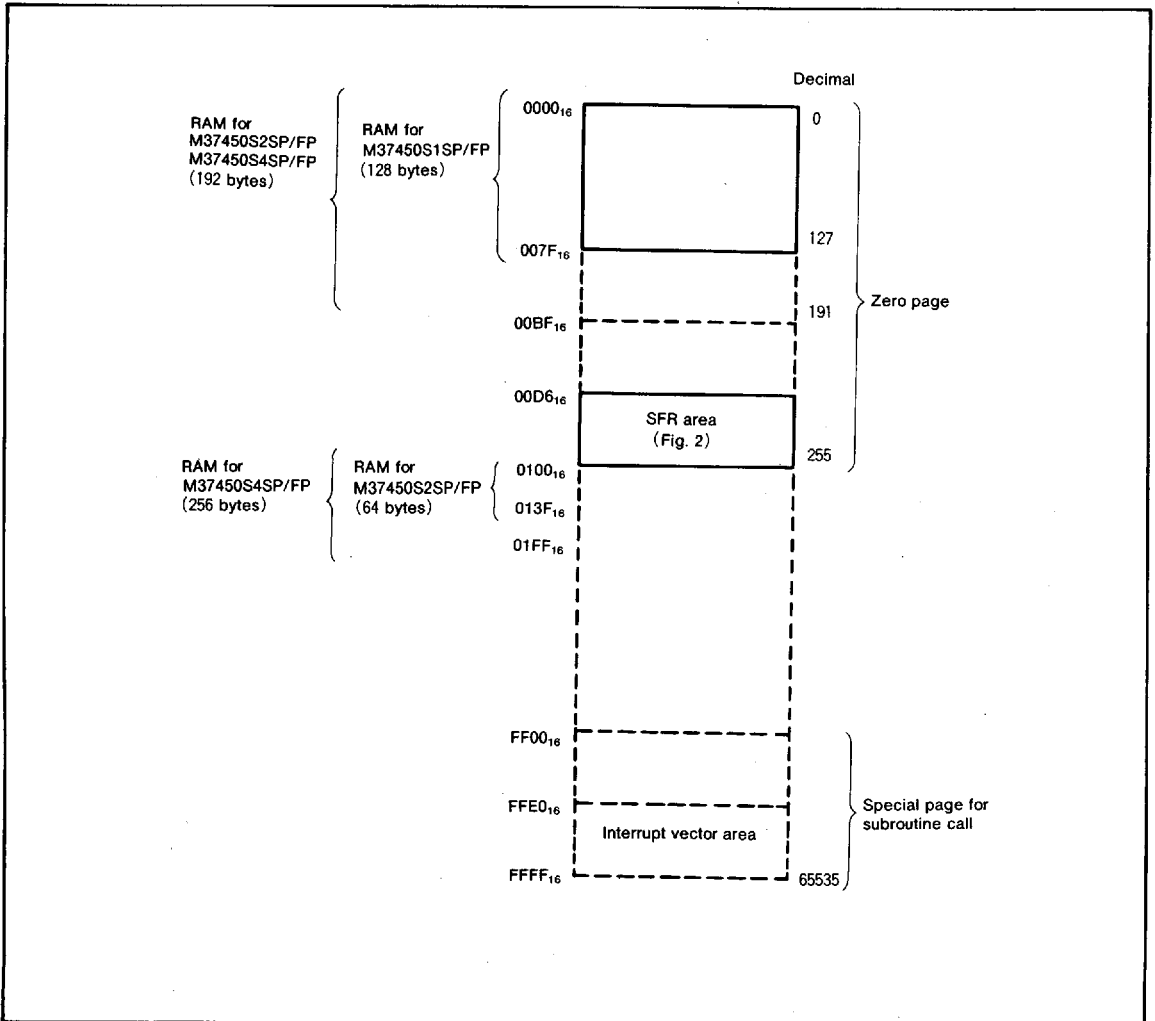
Decimal

RAM for M37450S2SP/FP M37450S4SP/FP (192 bytes)

RAM for M37450S1SP/FP (128 bytes)

$0000_{16}$

0

$007F_{16}$

127

Zero page

$00BF_{16}$

191

$00D6_{16}$

SFR area (Fig. 2)

255

RAM for M37450S4SP/FP (256 bytes)

RAM for M37450S2SP/FP (64 bytes)

$0100_{16}$

$013F_{16}$

$01FF_{16}$

$FF00_{16}$

$FFE0_{16}$

Special page for subroutine call

Interrupt vector area

$FFFF_{16}$

65535